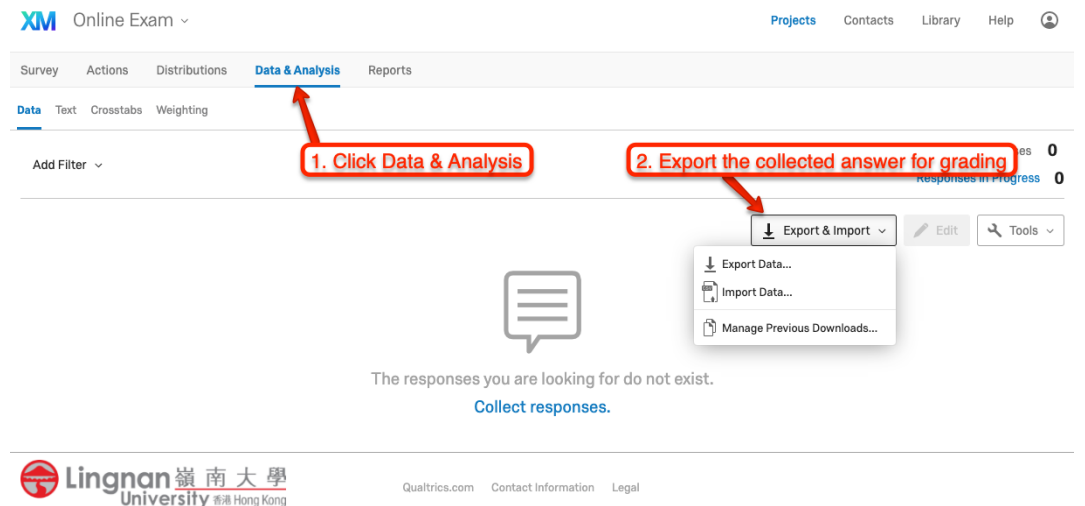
XM Online Exam

Projects Contacts Library Help

Survey Actions Distributions Data & Analysis Reports

Data Text Crosstabs Weighting

Add Filter

1. Click Data & Analysis

2. Export the collected answer for grading

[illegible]es 0
Responses in Progress 0

Export & Import
Edit
Tools

Export Data...
Import Data...
Manage Previous Downloads...

The responses you are looking for do not exist.
Collect responses.

Lingnan 嶺南大學 University 香港 Hong Kong

Qualtrics.com Contact Information Legal